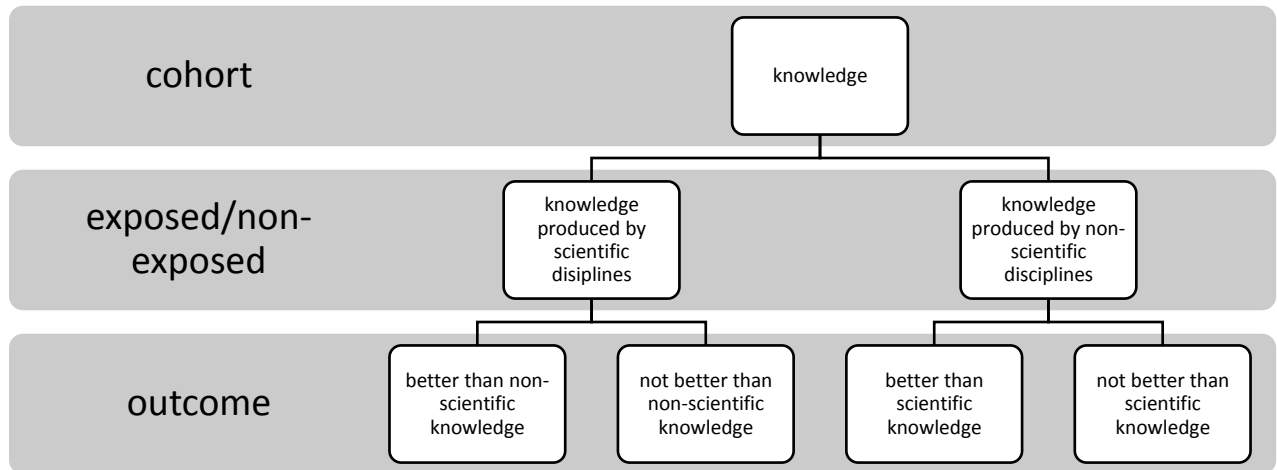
cohort

knowledge

exposed/non-exposed

knowledge produced by scientific disiplines

knowledge produced by non-scientific disciplines

outcome

better than non-scientific knowledge

not better than non-scientific knowledge

better than scientific knowledge

not better than scientific knowledge